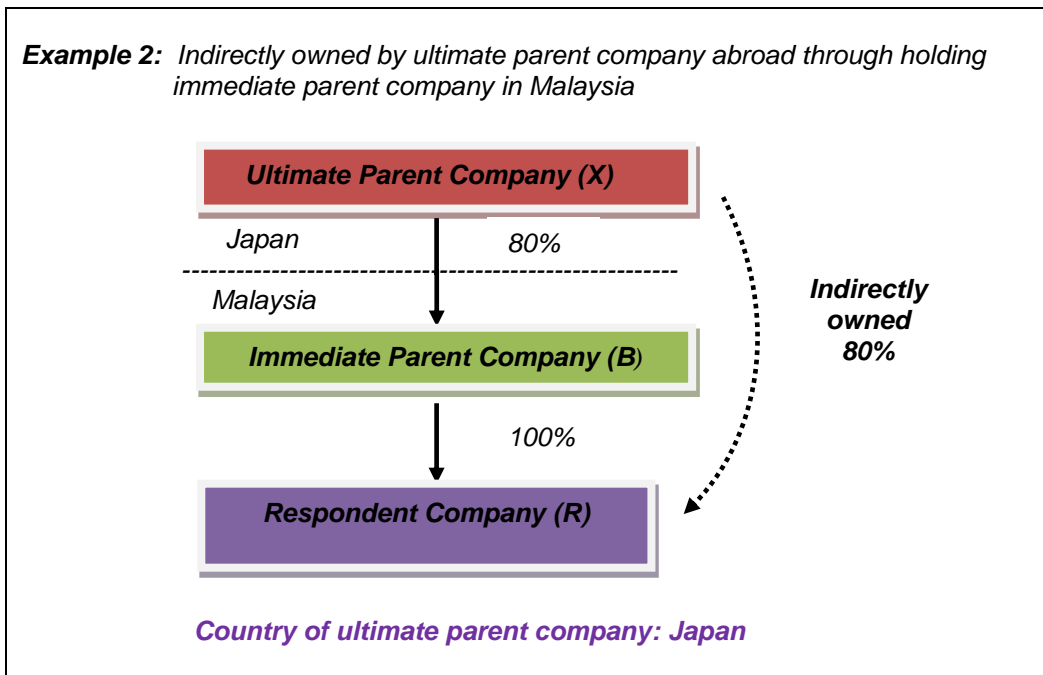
**Example 2:** Indirectly owned by ultimate parent company abroad through holding immediate parent company in Malaysia

Ultimate Parent Company (X)

Japan

80%

Malaysia

Indirectly owned 80%

Immediate Parent Company (B)

100%

Respondent Company (R)

Country of ultimate parent company: Japan